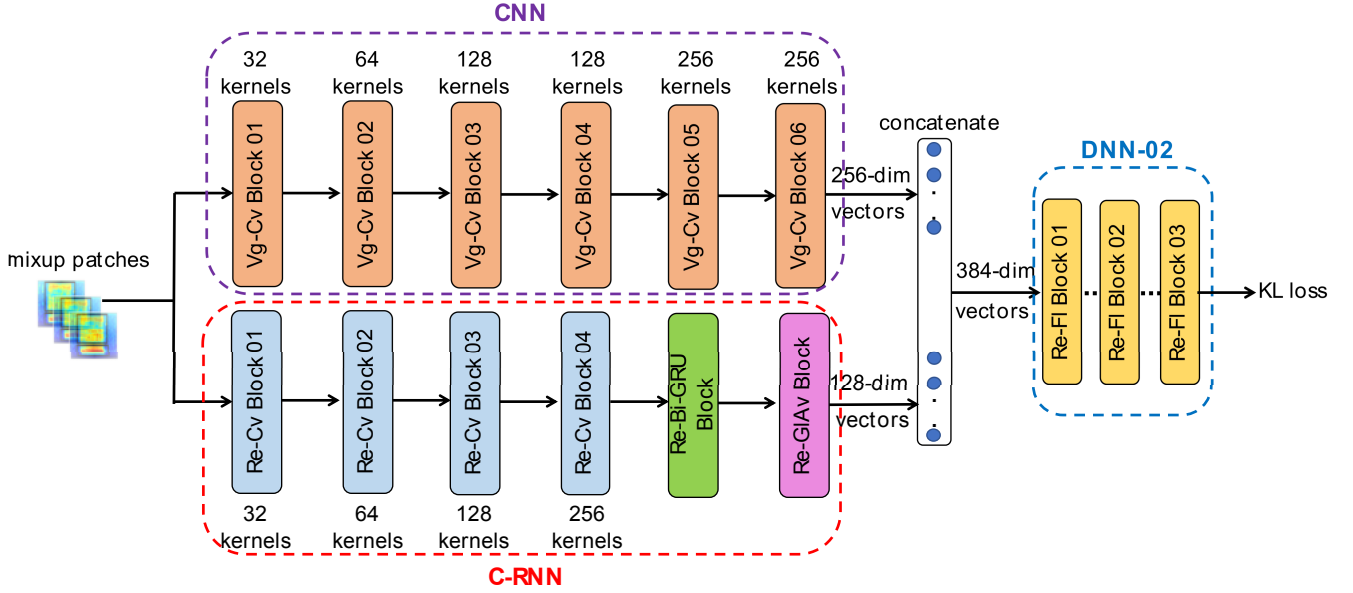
CNN

32 kernels
64 kernels
128 kernels
128 kernels
256 kernels
256 kernels

Vg-Cv Block 01
Vg-Cv Block 02
Vg-Cv Block 03
Vg-Cv Block 04
Vg-Cv Block 05
Vg-Cv Block 06

concatenate

256-dim vectors

mixup patches

384-dim vectors

DNN-02

Re-FI Block 01
Re-FI Block 02
Re-FI Block 03

KL loss

Re-Cv Block 01
Re-Cv Block 02
Re-Cv Block 03
Re-Cv Block 04
Re-Bi-GRU Block
Re-GlAv Block

128-dim vectors

32 kernels
64 kernels
128 kernels
256 kernels

C-RNN